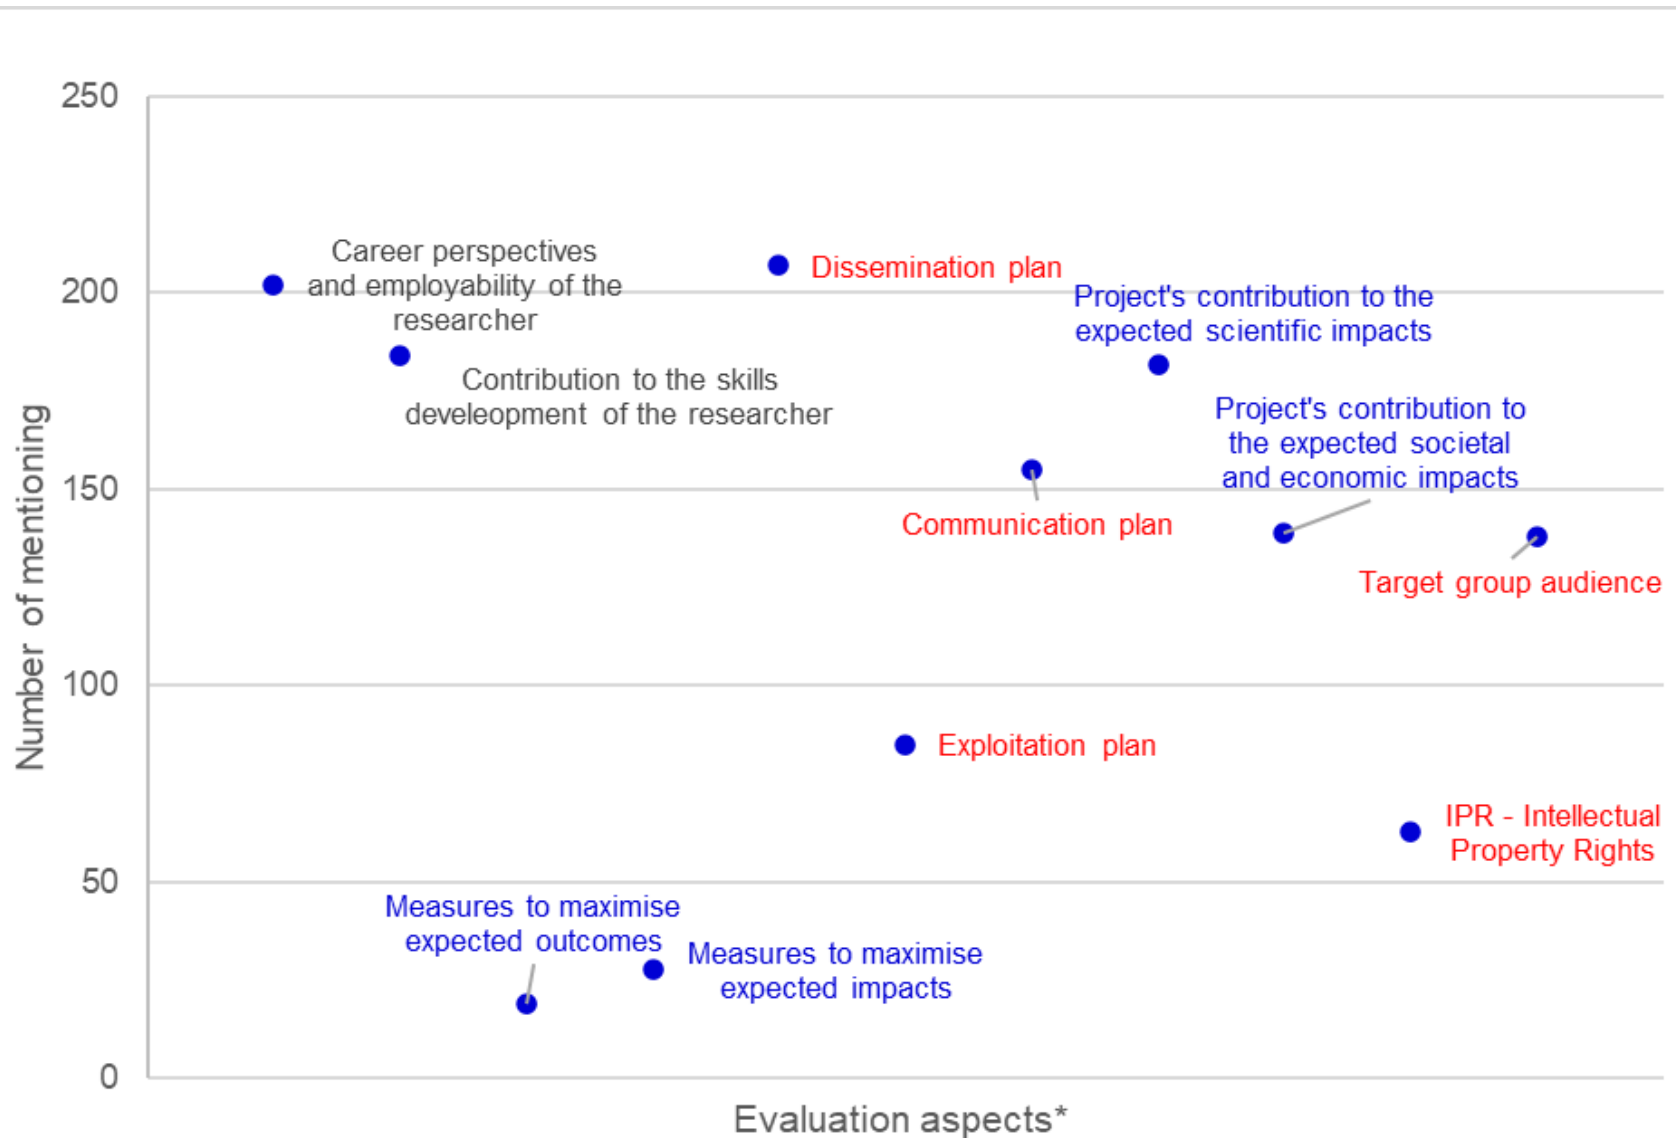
250
200
150
100
50
0

Number of mentioning

Career perspectives and employability of the researcher

Dissemination plan

Project's contribution to the expected scientific impacts

Contribution to the skills develeopment of the researcher

Project's contribution to the expected societal and economic impacts

Communication plan

Target group audience

Exploitation plan

IPR - Intellectual Property Rights

Measures to maximise expected outcomes

Measures to maximise expected impacts

Evaluation aspects*